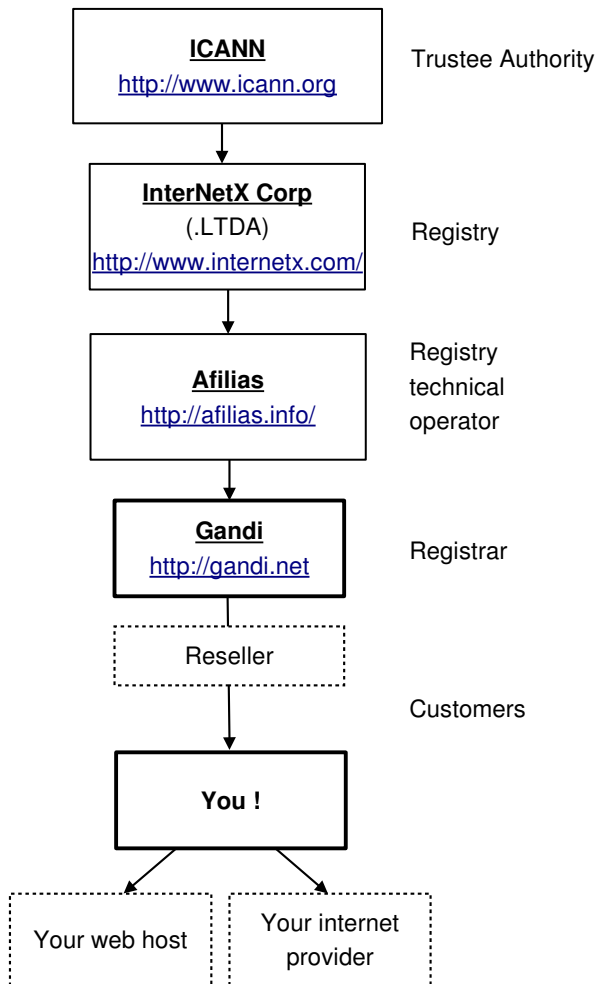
ICANN
http://www.icann.org

Trustee Authority

InterNetX Corp
(.LTDA)
http://www.internetx.com/

Registry

Afilias
http://afilias.info/

Registry technical operator

Gandi
http://gandi.net

Registrar

Reseller

Customers

You !

Your web host

Your internet provider